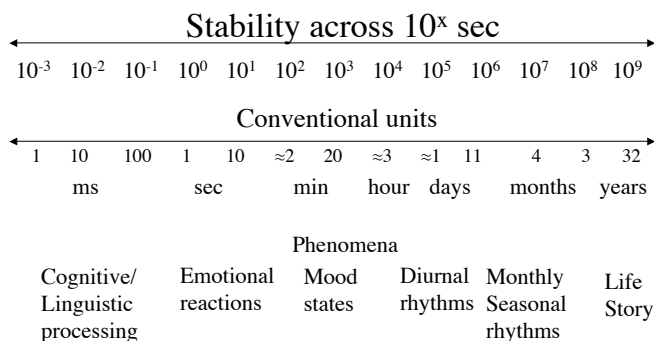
Stability across $10^x$ sec

$10^{-3}$ $10^{-2}$ $10^{-1}$ $10^0$ $10^1$ $10^2$ $10^3$ $10^4$ $10^5$ $10^6$ $10^7$ $10^8$ $10^9$

Conventional units

1 10 100 1 10 $\approx$2 20 $\approx$3 $\approx$1 11 4 3 32

ms sec min hour days months years

Phenomena

Cognitive/ Linguistic processing

Emotional reactions

Mood states

Diurnal rhythms

Monthly Seasonal rhythms

Life Story